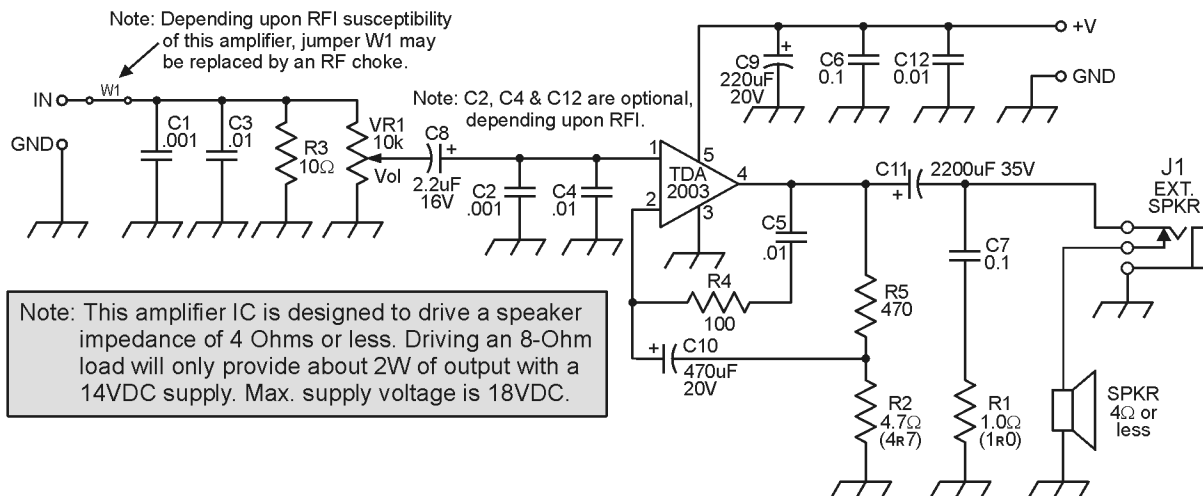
Note: Depending upon RFI susceptibility of this amplifier, jumper W1 may be replaced by an RF choke.

IN
W1
GND
C1
.001
C3
.01
R3
10Ω
VR1
10k
Vol
C8
+
2.2uF
16V

Note: C2, C4 & C12 are optional, depending upon RFI.

C2
.001
C4
.01
1
2
TDA
2003
5
4
3
+V
C9
+
220uF
20V
C6
0.1
C12
0.01
GND
C5
.01
R4
100
C11
+
2200uF 35V
J1
EXT.
SPKR
C7
0.1
R5
470
C10
+
470uF
20V
R2
4.7Ω
(4R7)
R1
1.0Ω
(1R0)
SPKR
4Ω or
less

Note: This amplifier IC is designed to drive a speaker impedance of 4 Ohms or less. Driving an 8-Ohm load will only provide about 2W of output with a 14VDC supply. Max. supply voltage is 18VDC.